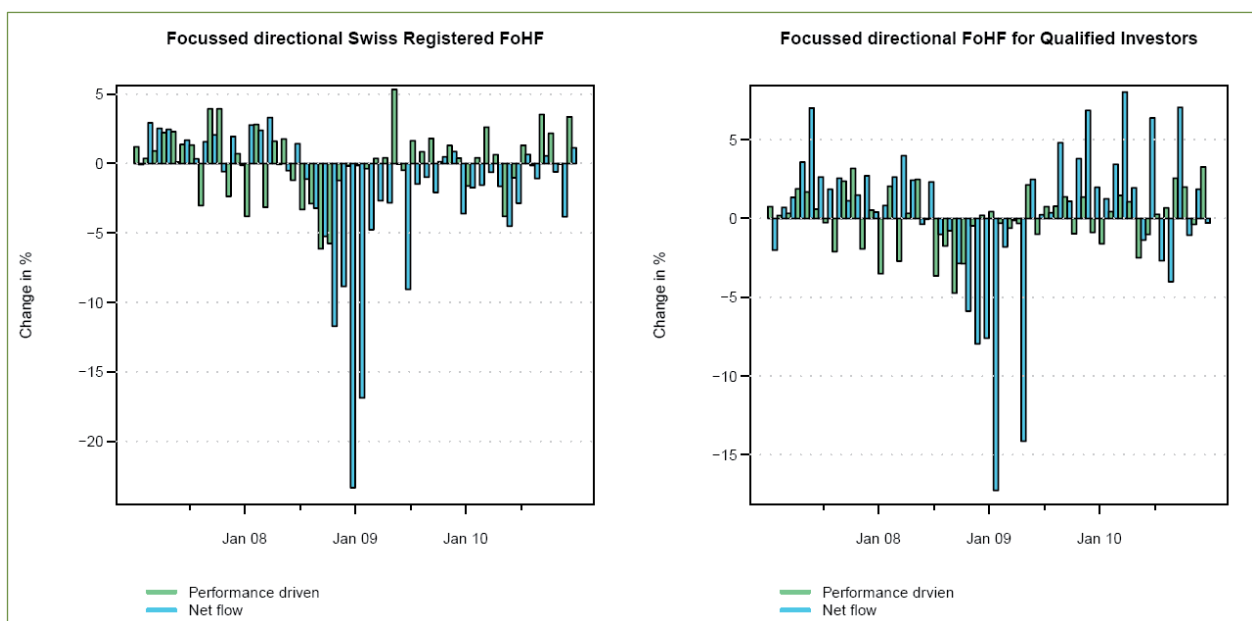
Focussed directional Swiss Registered FoHF

Change in %

5
0
-5
-10
-15
-20

Jan 08
Jan 09
Jan 10

Performance driven
Net flow

Focussed directional FoHF for Qualified Investors

Change in %

5
0
-5
-10
-15

Jan 08
Jan 09
Jan 10

Performance drvien
Net flow